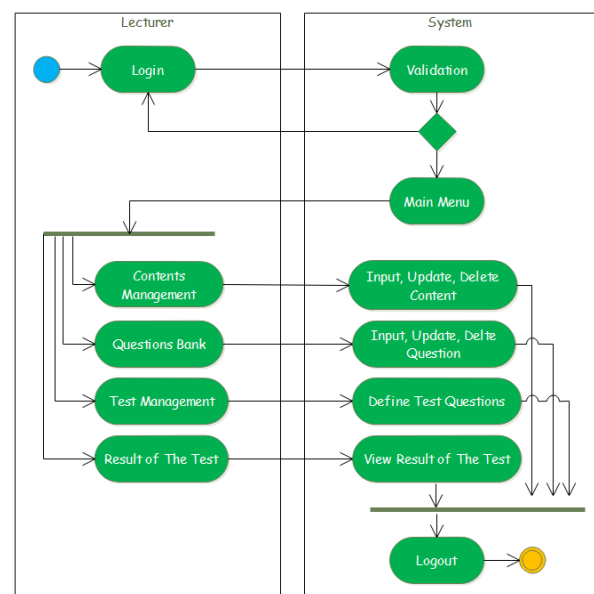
Lecturer

System

Login

Validation

Main Menu

Contents Management

Input, Update, Delete Content

Questions Bank

Input, Update, Delte Question

Test Management

Define Test Questions

Result of The Test

View Result of The Test

Logout